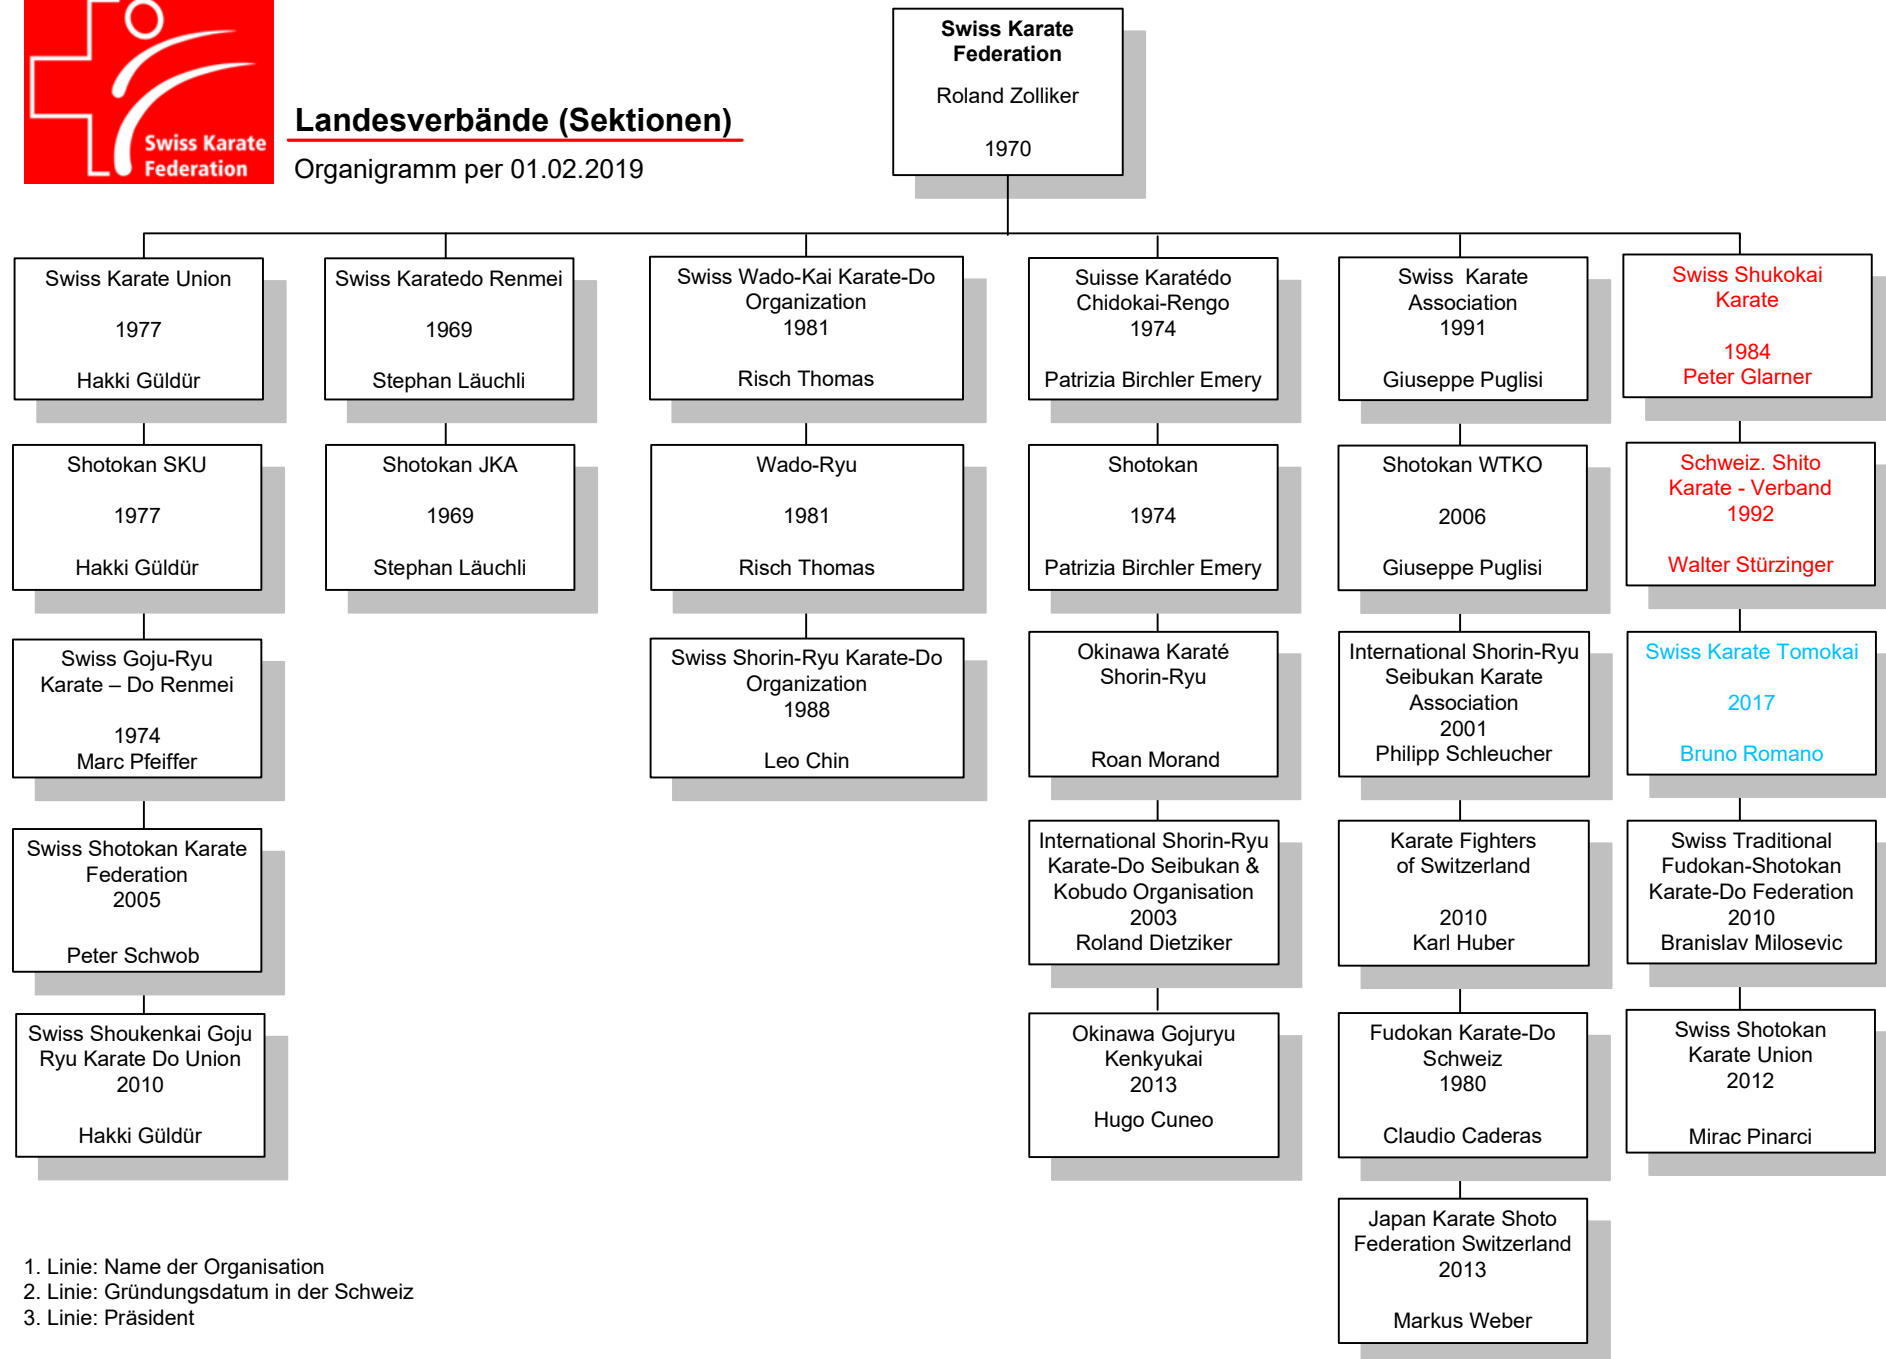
Swiss Karate Federation

Landesverbände (Sektionen)

Organigramm per 01.02.2019

Swiss Karate Federation
Roland Zolliker
1970

Swiss Karate Union
1977
Hakki Güldür

Shotokan SKU
1977
Hakki Güldür

Swiss Goju-Ryu Karate – Do Renmei
1974
Marc Pfeiffer

Swiss Shotokan Karate Federation
2005
Peter Schwob

Swiss Shoukenkai Goju Ryu Karate Do Union
2010
Hakki Güldür

Swiss Karatedo Renmei
1969
Stephan Läuchli

Shotokan JKA
1969
Stephan Läuchli

Swiss Wado-Kai Karate-Do Organization
1981
Risch Thomas

Wado-Ryu
1981
Risch Thomas

Swiss Shorin-Ryu Karate-Do Organization
1988
Leo Chin

Suisse Karatédo Chidokai-Rengo
1974
Patrizia Birchler Emery

Shotokan
1974
Patrizia Birchler Emery

Okinawa Karaté Shorin-Ryu
Roan Morand

International Shorin-Ryu Karate-Do Seibukan & Kobudo Organisation
2003
Roland Dietziker

Okinawa Gojuryu Kenkyukai
2013
Hugo Cuneo

Swiss Karate Association
1991
Giuseppe Puglisi

Shotokan WTKO
2006
Giuseppe Puglisi

International Shorin-Ryu Seibukan Karate Association
2001
Philipp Schleucher

Karate Fighters of Switzerland
2010
Karl Huber

Fudokan Karate-Do Schweiz
1980
Claudio Caderas

Japan Karate Shoto Federation Switzerland
2013
Markus Weber

Swiss Shukokai Karate
1984
Peter Glarner

Schweiz. Shito Karate - Verband
1992
Walter Stürzinger

Swiss Karate Tomokai
2017
Bruno Romano

Swiss Traditional Fudokan-Shotokan Karate-Do Federation
2010
Branislav Milosevic

Swiss Shotokan Karate Union
2012
Mirac Pinarci

1. Linie: Name der Organisation
2. Linie: Gründungsdatum in der Schweiz
3. Linie: Präsident